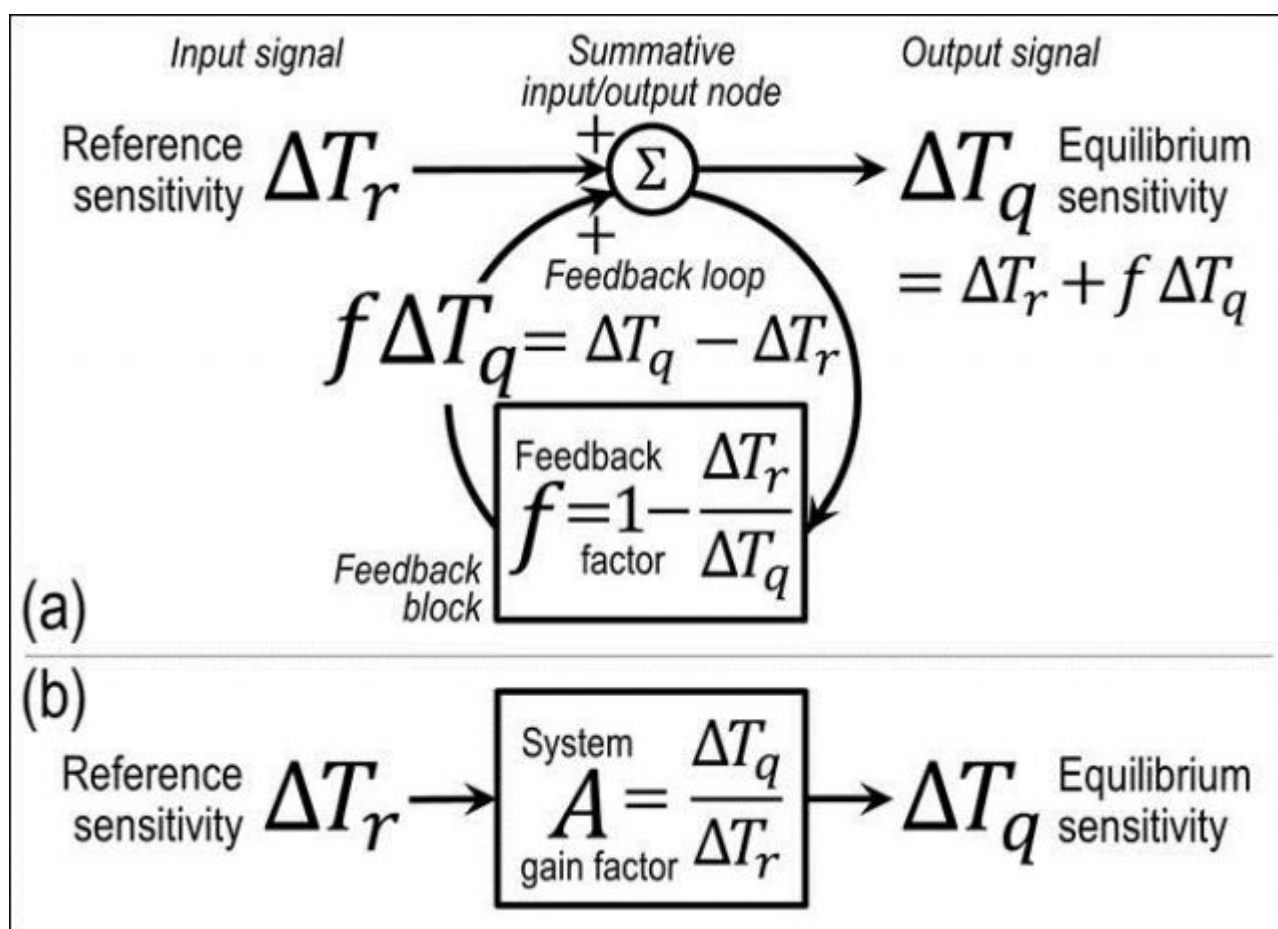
Input signal

Summative input/output node

Output signal

Reference sensitivity $\Delta T_r$

+

$\Sigma$

+

$\Delta T_q$ Equilibrium sensitivity

$= \Delta T_r + f\,\Delta T_q$

Feedback loop

$f\,\Delta T_q = \Delta T_q - \Delta T_r$

Feedback factor $f = 1 - \frac{\Delta T_r}{\Delta T_q}$

Feedback block

(a)

(b)

Reference sensitivity $\Delta T_r$

System gain factor $A = \frac{\Delta T_q}{\Delta T_r}$

$\Delta T_q$ Equilibrium sensitivity